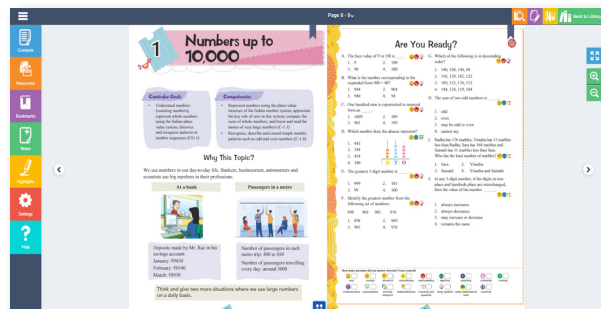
Page 8 - 9

Contents
Resources
Bookmarks
Notes
Highlight
Settings
Help
Back to Library

1 Numbers up to 10,000

Curricular Goals
• Understand numbers (counting numbers), represent whole numbers using the Indian place value system, discover and recognise patterns in number sequences (CG-1)

Competencies
• Represent numbers using the place value structure of the Indian number system, appreciate the key role of zero in this system, compare the sizes of whole numbers, and know and read the names of very large numbers (C-1.1)
• Recognise, describe and extend simple number patterns such as odd and even numbers (C-1.4)

Why This Topic?

We use numbers in our day-to-day life. Bankers, businessmen, astronomers and scientists use big numbers in their professions.

At a bank

Passengers in a metro

Deposits made by Mr. Ray in his savings account:
January: ₹9450
February: ₹6240
March: ₹8950

Number of passengers in each metro trip: 400 to 450
Number of passengers travelling every day: around 5000

Think and give two more situations where we use large numbers on a daily basis.

Are You Ready?

1. The face value of 9 in 190 is ________.
a. 9 b. 190
c. 90 d. 900

2. What is the number corresponding to the expanded form 900 + 40?
a. 944 b. 904
c. 940 d. 94

3. One hundred nine is represented as numeral form as ________.
a. 1009 b. 190
c. 109 d. 901

4. Which number does the abacus represent?
a. 443 b. 344
c. 434 d. 340

5. The greatest 3-digit number is ________.
a. 999 b. 101
c. 99 d. 100

6. Identify the greatest number from the following set of numbers.
898 989 981 978
a. 898 b. 989
c. 981 d. 978

7. Which of the following is in descending order?
a. 140, 100, 110, 94
b. 134, 120, 102, 122
c. 109, 125, 116, 112
d. 140, 134, 120, 102

8. The sum of two odd numbers is ________.
a. odd
b. even
c. may be odd or even
d. cannot say

9. Radha has 176 marbles, Vinodha has 13 marbles less than Radha, Sara has 166 marbles and Samath has 11 marbles less than Sara. Who has the least number of marbles?
a. Sara b. Vinodha
c. Samath d. Vinodha and Samath

10. In any 3-digit number, if the digits at tens place and hundreds place are interchanged, then the value of the number ________.
a. always increases
b. always decreases
c. may increase or decrease
d. remains the same